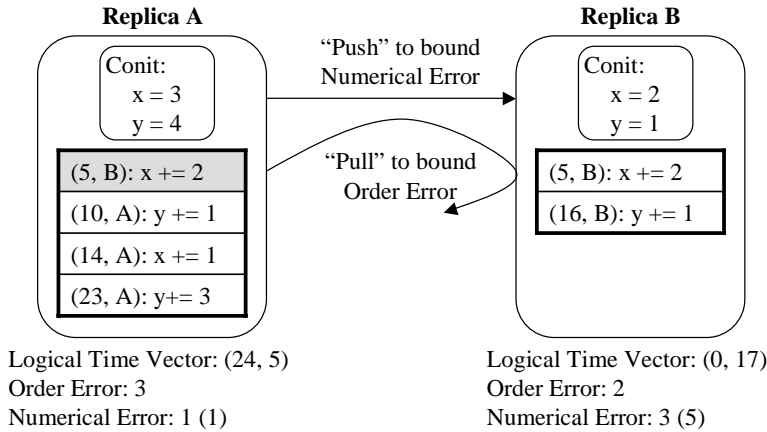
Replica A

Conit:
x = 3
y = 4

(5, B): x += 2
(10, A): y += 1
(14, A): x += 1
(23, A): y+= 3

Logical Time Vector: (24, 5)
Order Error: 3
Numerical Error: 1 (1)

"Push" to bound Numerical Error

"Pull" to bound Order Error

Replica B

Conit:
x = 2
y = 1

(5, B): x += 2
(16, B): y += 1

Logical Time Vector: (0, 17)
Order Error: 2
Numerical Error: 3 (5)